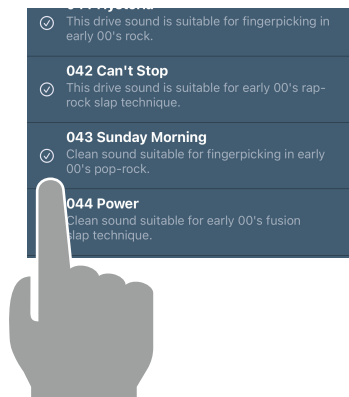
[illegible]

This drive sound is suitable for fingerpicking in early 00's rock.

042 Can't Stop

This drive sound is suitable for early 00's rap-rock slap technique.

043 Sunday Morning

Clean sound suitable for fingerpicking in early 00's pop-rock.

044 Power

Clean sound suitable for early 00's fusion slap technique.